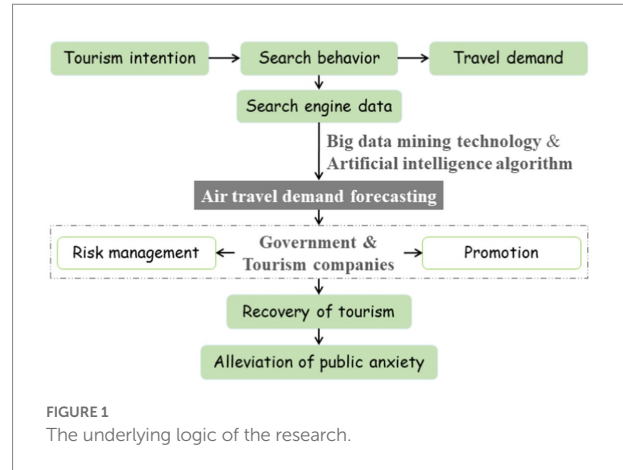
Tourism intention

Search behavior

Travel demand

Search engine data

Big data mining technology & Artificial intelligence algorithm

Air travel demand forecasting

Risk management

Government & Tourism companies

Promotion

Recovery of tourism

Alleviation of public anxiety

FIGURE 1
The underlying logic of the research.